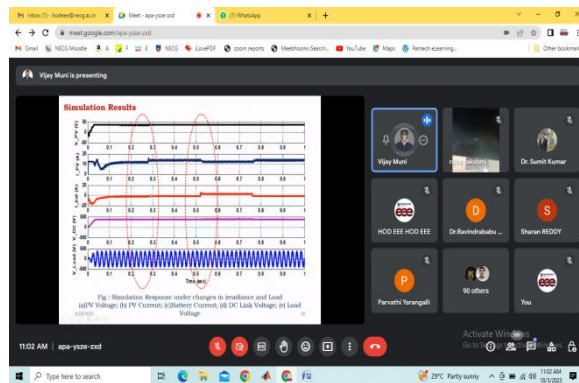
Inbox (1) - hodeee@necg.ac.in ×
Meet - apa-ysze-zxd ×
(1) WhatsApp ×
+
meet.google.com/apa-ysze-zxd
Gmail NECG Moodle E NECG iLovePDF zoom reports Meebhoomi:Search... YouTube Maps Pantech eLearning...
Other bookmarks

Vijay Muni is presenting

Simulation Results

V_PV (V)
I_PV (A)
I_bat (A)
V_DC (V)
V_Load (V)
0 0.1 0.2 0.3 0.4 0.5 0.6 0.7 0.8 0.9 1
Time (sec)

Fig : Simulation Response under changes in irradiance and Load (a)PV Voltage; (b) PV Current; (c)Battery Current; (d) DC Link Voltage; (e) Load Voltage

Vijay Muni
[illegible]lakshmi
Dr. Sumit Kumar
HOD EEE HOD EEE
Dr.Ravindrababu ...
Sharan REDDY
Parvathi Yerangalli
90 others
You

Activate Windows
Go to Settings to activate Windows.

11:02 AM | apa-ysze-zxd

Type here to search
29°C Partly sunny
11:02 AM
18/3/2022